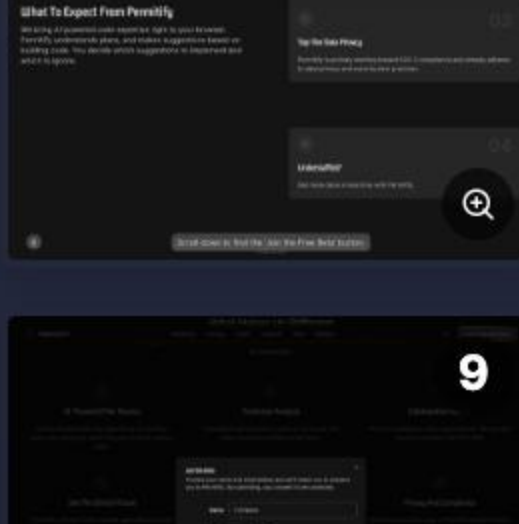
What To Expect From Permitify

We bring AI-powered code expertise right to your browser. Permitify understands plans, and makes suggestions based on building code. You decide which suggestions to implement and which to ignore.

03

Top-Tier Data Privacy

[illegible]

04

Undecided?

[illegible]

Scroll down to find the Join the Free Beta button

9